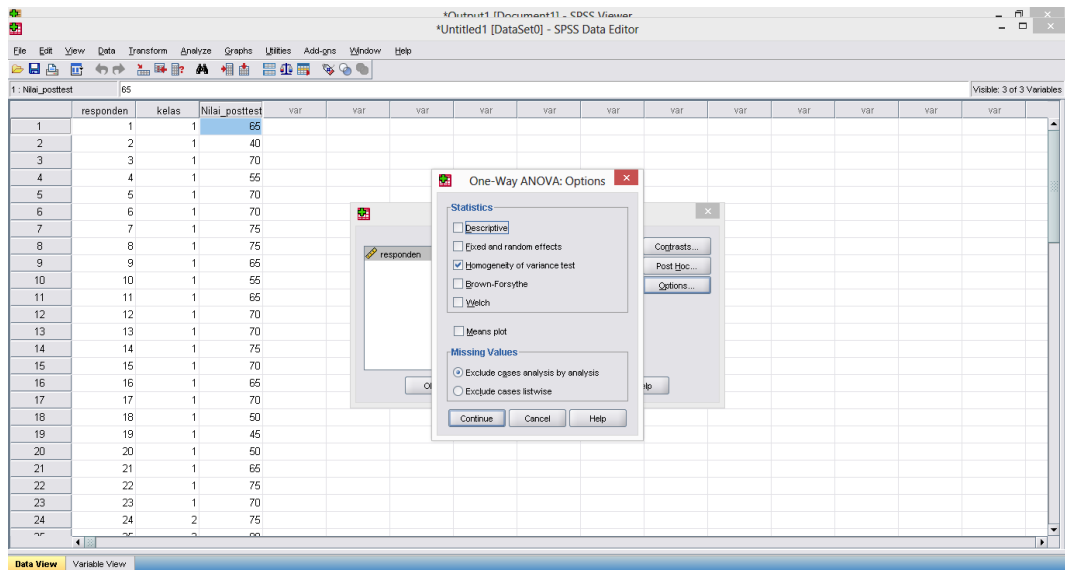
*Output1 [Document1] - SPSS Viewer
*Untitled1 [DataSet0] - SPSS Data Editor

File Edit View Data Transform Analyze Graphs Utilities Add-ons Window Help

1 : Nilai_posttest 65

Visible: 3 of 3 Variables

| | responden | kelas | Nilai_posttest | var | var | var | var | var | var | var | var | var | var | var | var |
|---|---|---|---|---|---|---|---|---|---|---|---|---|---|---|---|
| 1 | 1 | 1 | 65 | | | | | | | | | | | | |
| 2 | 2 | 1 | 40 | | | | | | | | | | | | |
| 3 | 3 | 1 | 70 | | | | | | | | | | | | |
| 4 | 4 | 1 | 55 | | | | | | | | | | | | |
| 5 | 5 | 1 | 70 | | | | | | | | | | | | |
| 6 | 6 | 1 | 70 | | | | | | | | | | | | |
| 7 | 7 | 1 | 75 | | | | | | | | | | | | |
| 8 | 8 | 1 | 75 | | | | | | | | | | | | |
| 9 | 9 | 1 | 65 | | | | | | | | | | | | |
| 10 | 10 | 1 | 55 | | | | | | | | | | | | |
| 11 | 11 | 1 | 65 | | | | | | | | | | | | |
| 12 | 12 | 1 | 70 | | | | | | | | | | | | |
| 13 | 13 | 1 | 70 | | | | | | | | | | | | |
| 14 | 14 | 1 | 75 | | | | | | | | | | | | |
| 15 | 15 | 1 | 70 | | | | | | | | | | | | |
| 16 | 16 | 1 | 65 | | | | | | | | | | | | |
| 17 | 17 | 1 | 70 | | | | | | | | | | | | |
| 18 | 18 | 1 | 50 | | | | | | | | | | | | |
| 19 | 19 | 1 | 45 | | | | | | | | | | | | |
| 20 | 20 | 1 | 50 | | | | | | | | | | | | |
| 21 | 21 | 1 | 65 | | | | | | | | | | | | |
| 22 | 22 | 1 | 75 | | | | | | | | | | | | |
| 23 | 23 | 1 | 70 | | | | | | | | | | | | |
| 24 | 24 | 2 | 75 | | | | | | | | | | | | |

responden
Contrasts...
Post Hoc...
Options...
OK
Help

One-Way ANOVA: Options
Statistics
Descriptive
Fixed and random effects
Homogeneity of variance test
Brown-Forsythe
Welch
Means plot
Missing Values
Exclude cases analysis by analysis
Exclude cases listwise
Continue Cancel Help

Data View Variable View